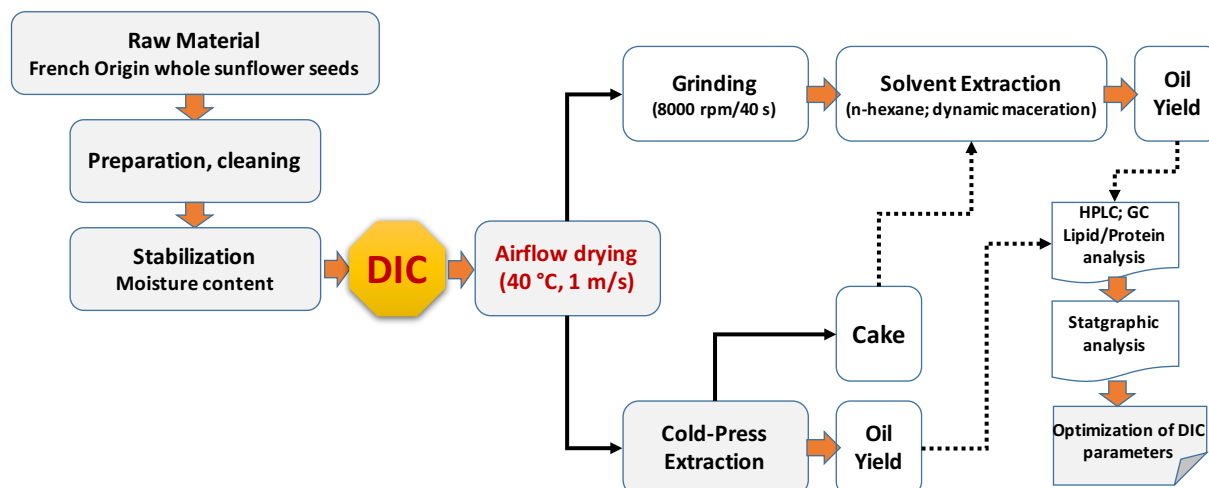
Raw Material
French Origin whole sunflower seeds

Preparation, cleaning

Stabilization
Moisture content

DIC

Airflow drying
(40 °C, 1 m/s)

Grinding
(8000 rpm/40 s)

Solvent Extraction
(n-hexane; dynamic maceration)

Oil
Yield

HPLC; GC
Lipid/Protein
analysis

Statgraphic
analysis

Optimization of DIC
parameters

Cake

Cold-Press
Extraction

Oil
Yield